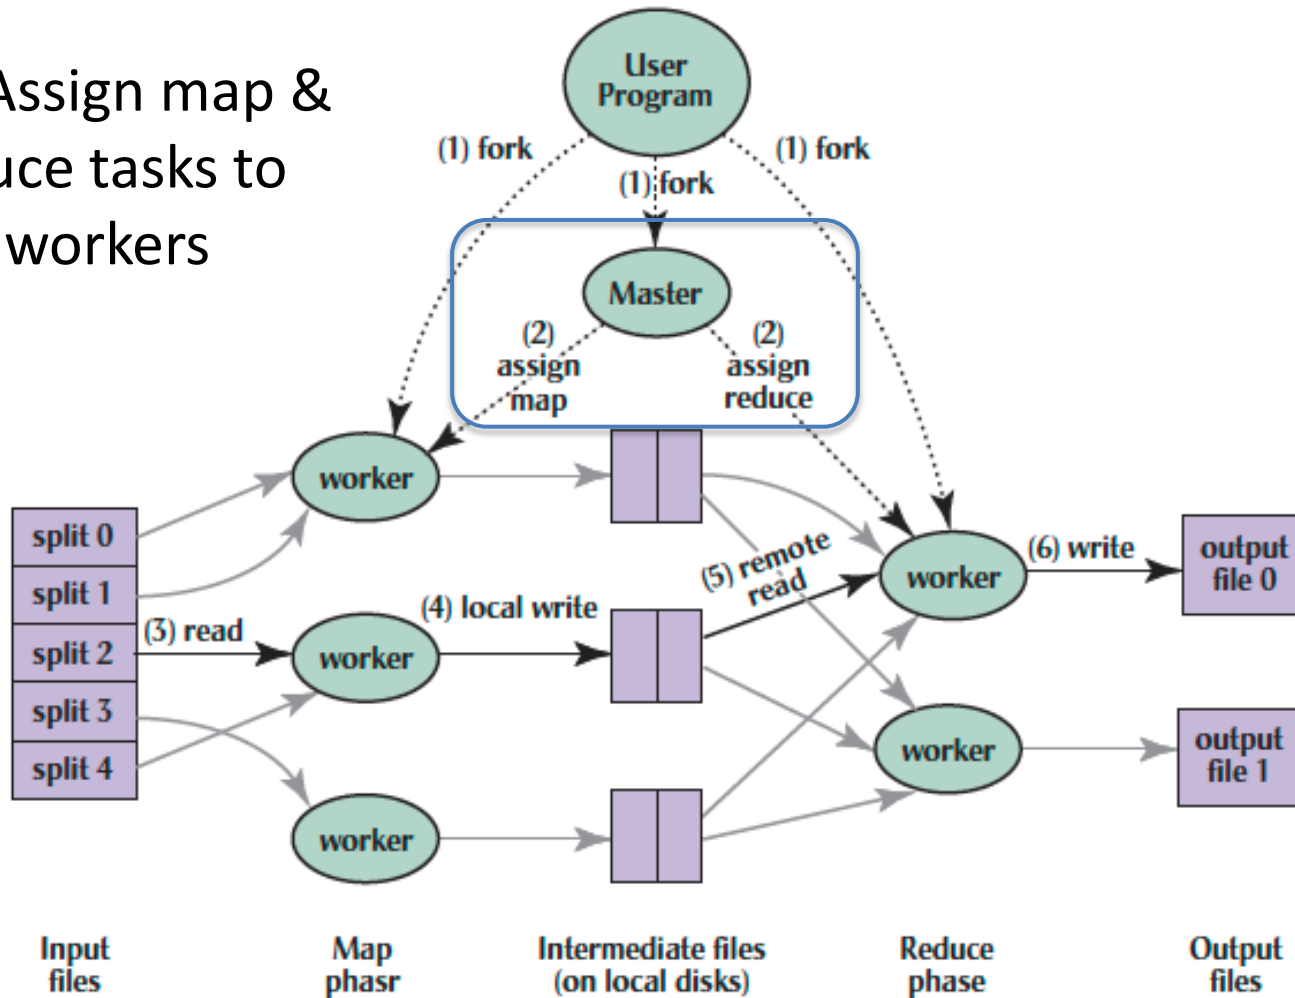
Assign map & uce tasks to workers

User Program

(1) fork

(1) fork

(1) fork

Master

(2) assign map

(2) assign reduce

split 0
split 1
split 2
split 3
split 4

(3) read

worker

worker

worker

(4) local write

(5) remote read

worker

worker

(6) write

output file 0

output file 1

Input files

Map phasr

Intermediate files (on local disks)

Reduce phase

Output files